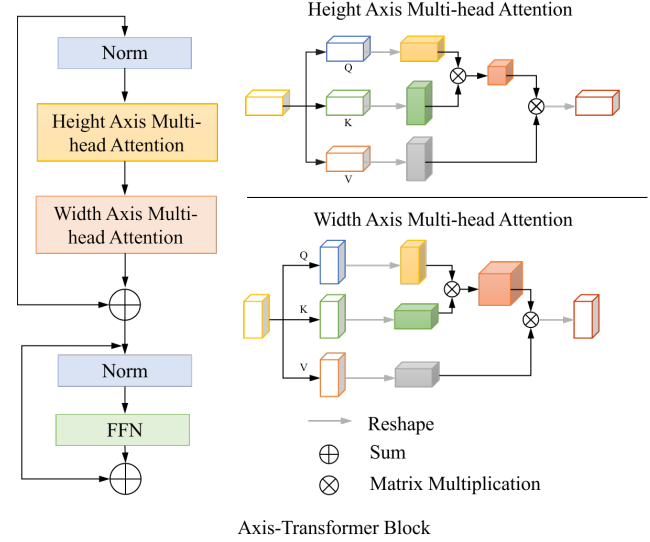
Norm

Height Axis Multi-head Attention

Width Axis Multi-head Attention

Norm

FFN

Height Axis Multi-head Attention

Q

K

V

Width Axis Multi-head Attention

Q

K

V

Reshape

Sum

Matrix Multiplication

Axis-Transformer Block